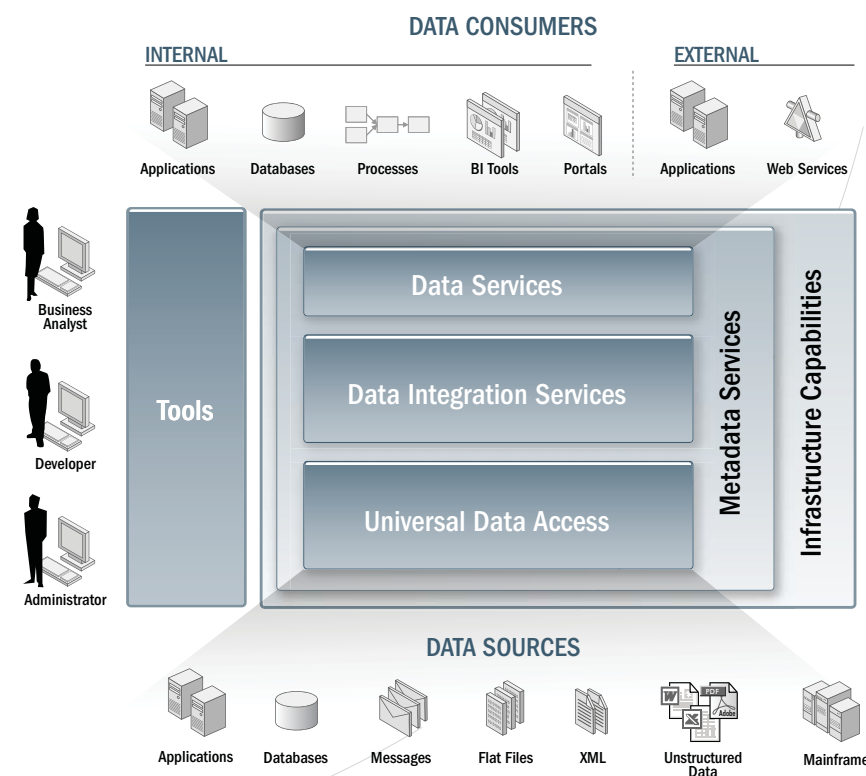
DATA CONSUMERS

INTERNAL

EXTERNAL

Applications
Databases
Processes
BI Tools
Portals
Applications
Web Services

Business Analyst
Developer
Administrator

Tools

Data Services

Data Integration Services

Universal Data Access

Metadata Services

Infrastructure Capabilities

DATA SOURCES

Applications
Databases
Messages
Flat Files
XML
Unstructured Data
Mainframe

W
PDF
Adobe
X